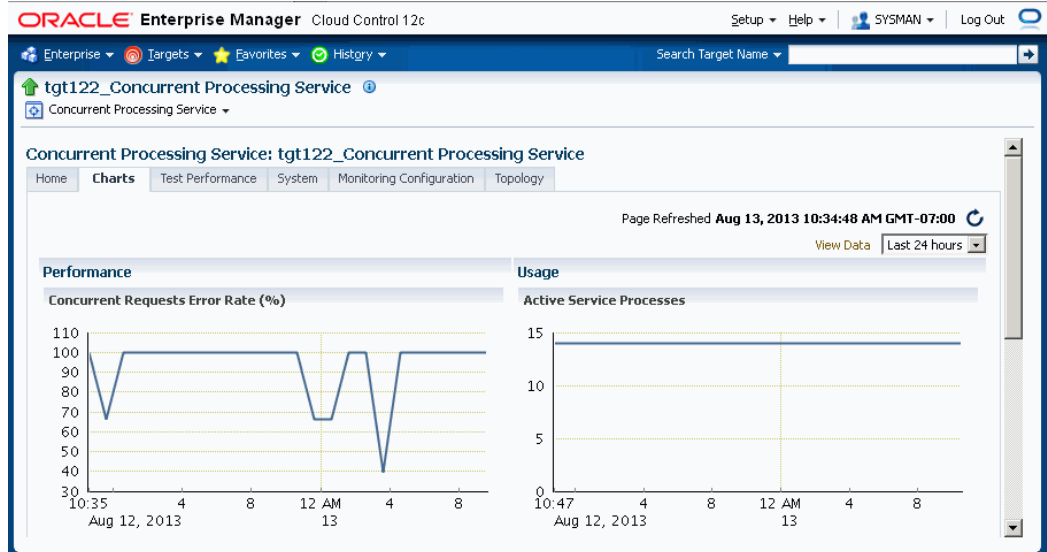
ORACLE Enterprise Manager Cloud Control 12c

Setup ▾ Help ▾ SYSMAN ▾ Log Out

Enterprise ▾ Targets ▾ Favorites ▾ History ▾

Search Target Name ▾

tgt122_Concurrent Processing Service

Concurrent Processing Service ▾

Concurrent Processing Service: tgt122_Concurrent Processing Service

Home | Charts | Test Performance | System | Monitoring Configuration | Topology

Page Refreshed Aug 13, 2013 10:34:48 AM GMT-07:00

View Data Last 24 hours

Performance

Concurrent Requests Error Rate (%)

110
100
90
80
70
60
50
40
30

10:35 4 8 12 AM 4 8
Aug 12, 2013 13

Usage

Active Service Processes

15
10
5
0

10:47 4 8 12 AM 4 8
Aug 12, 2013 13